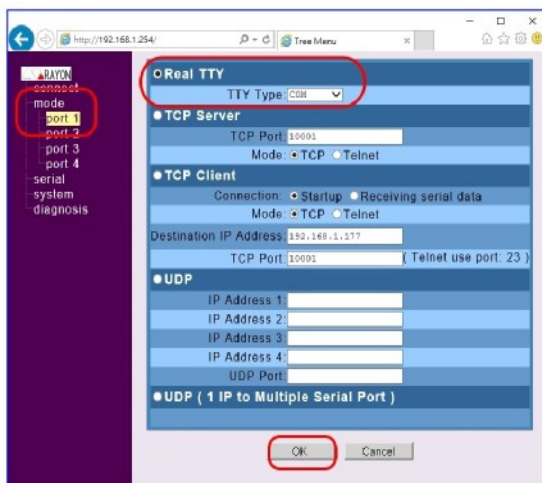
http://192.168.1.254/
Tree Menu
RAYON
connect
mode
port 1
port 2
port 3
port 4
serial
system
diagnosis

Real TTY
TTY Type: COM
TCP Server
TCP Port: 10001
Mode: TCP Telnet
TCP Client
Connection: Startup Receiving serial data
Mode: TCP Telnet
Destination IP Address: 192.168.1.177
TCP Port: 10001 ( Telnet use port: 23 )
UDP
IP Address 1:
IP Address 2:
IP Address 3:
IP Address 4:
UDP Port:
UDP ( 1 IP to Multiple Serial Port )
OK Cancel